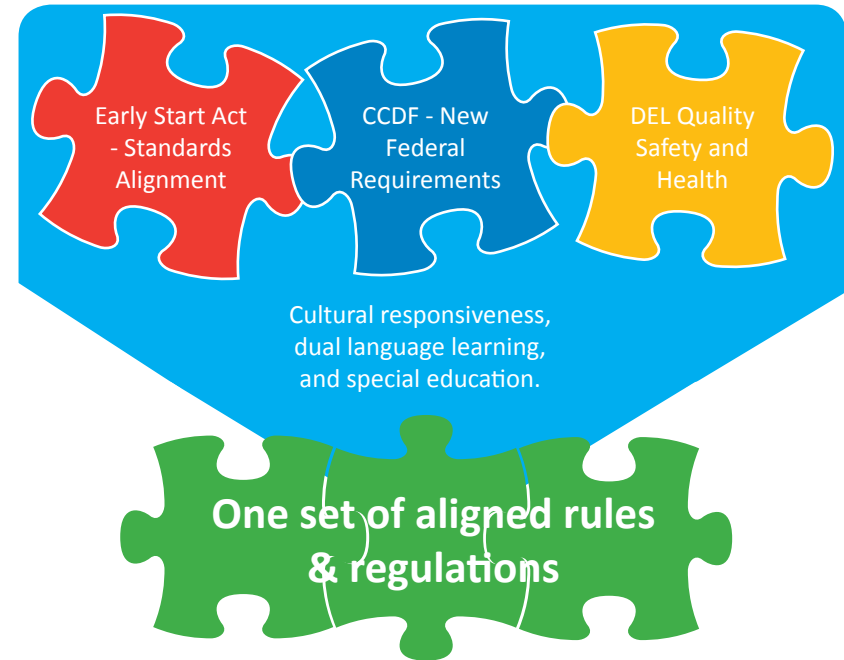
Early Start Act - Standards Alignment

CCDF - New Federal Requirements

DEL Quality Safety and Health

Cultural responsiveness, dual language learning, and special education.

One set of aligned rules & regulations